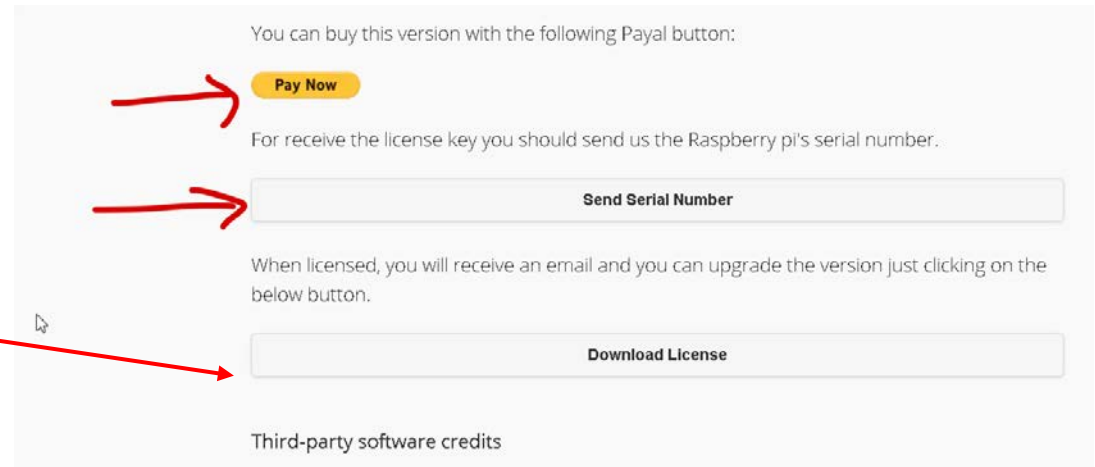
You can buy this version with the following Payal button:

Pay Now

For receive the license key you should send us the Raspberry pi's serial number.

Send Serial Number

When licensed, you will receive an email and you can upgrade the version just clicking on the below button.

Download License

Third-party software credits